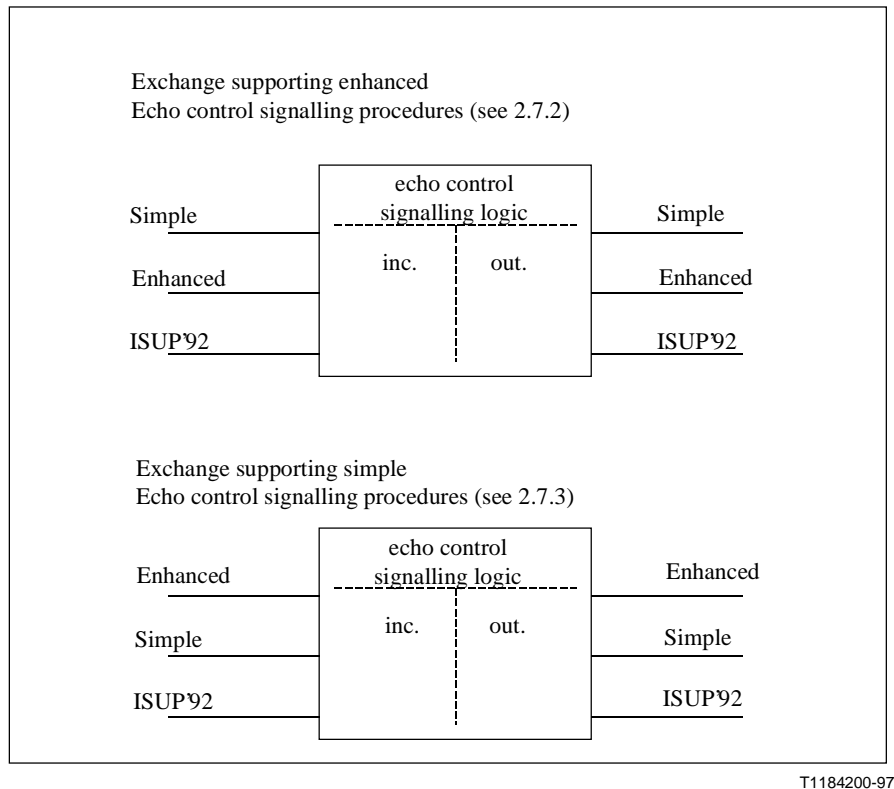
Exchange supporting enhanced
Echo control signalling procedures (see 2.7.2)

echo control signalling logic

Simple

Enhanced

ISUP'92

inc.

out.

Simple

Enhanced

ISUP'92

Exchange supporting simple
Echo control signalling procedures (see 2.7.3)

echo control signalling logic

Enhanced

Simple

ISUP'92

inc.

out.

Enhanced

Simple

ISUP'92

T1184200-97